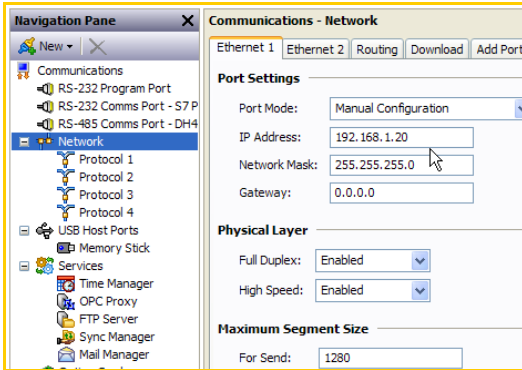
Navigation Pane
New
Communications
RS-232 Program Port
RS-232 Comms Port - S7 P
RS-485 Comms Port - DH4
Network
Protocol 1
Protocol 2
Protocol 3
Protocol 4
USB Host Ports
Memory Stick
Services
Time Manager
OPC Proxy
FTP Server
Sync Manager
Mail Manager

Communications - Network
Ethernet 1 | Ethernet 2 | Routing | Download | Add Port
Port Settings
Port Mode: Manual Configuration
IP Address: 192.168.1.20
Network Mask: 255.255.255.0
Gateway: 0.0.0.0
Physical Layer
Full Duplex: Enabled
High Speed: Enabled
Maximum Segment Size
For Send: 1280